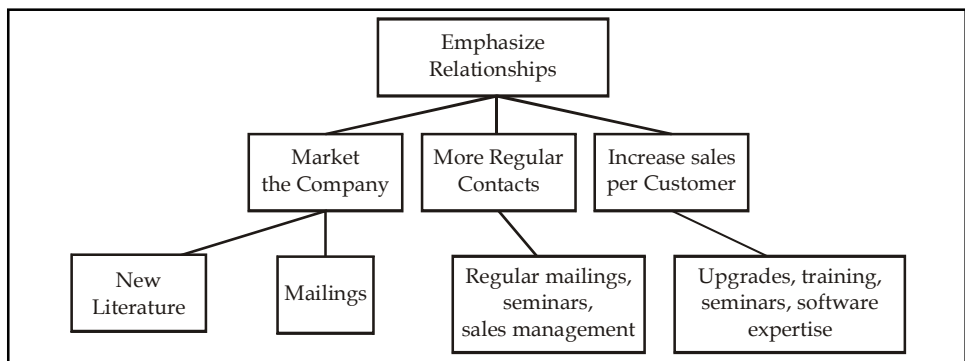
Emphasize Relationships

Market the Company

More Regular Contacts

Increase sales per Customer

New Literature

Mailings

Regular mailings, seminars, sales management

Upgrades, training, seminars, software expertise